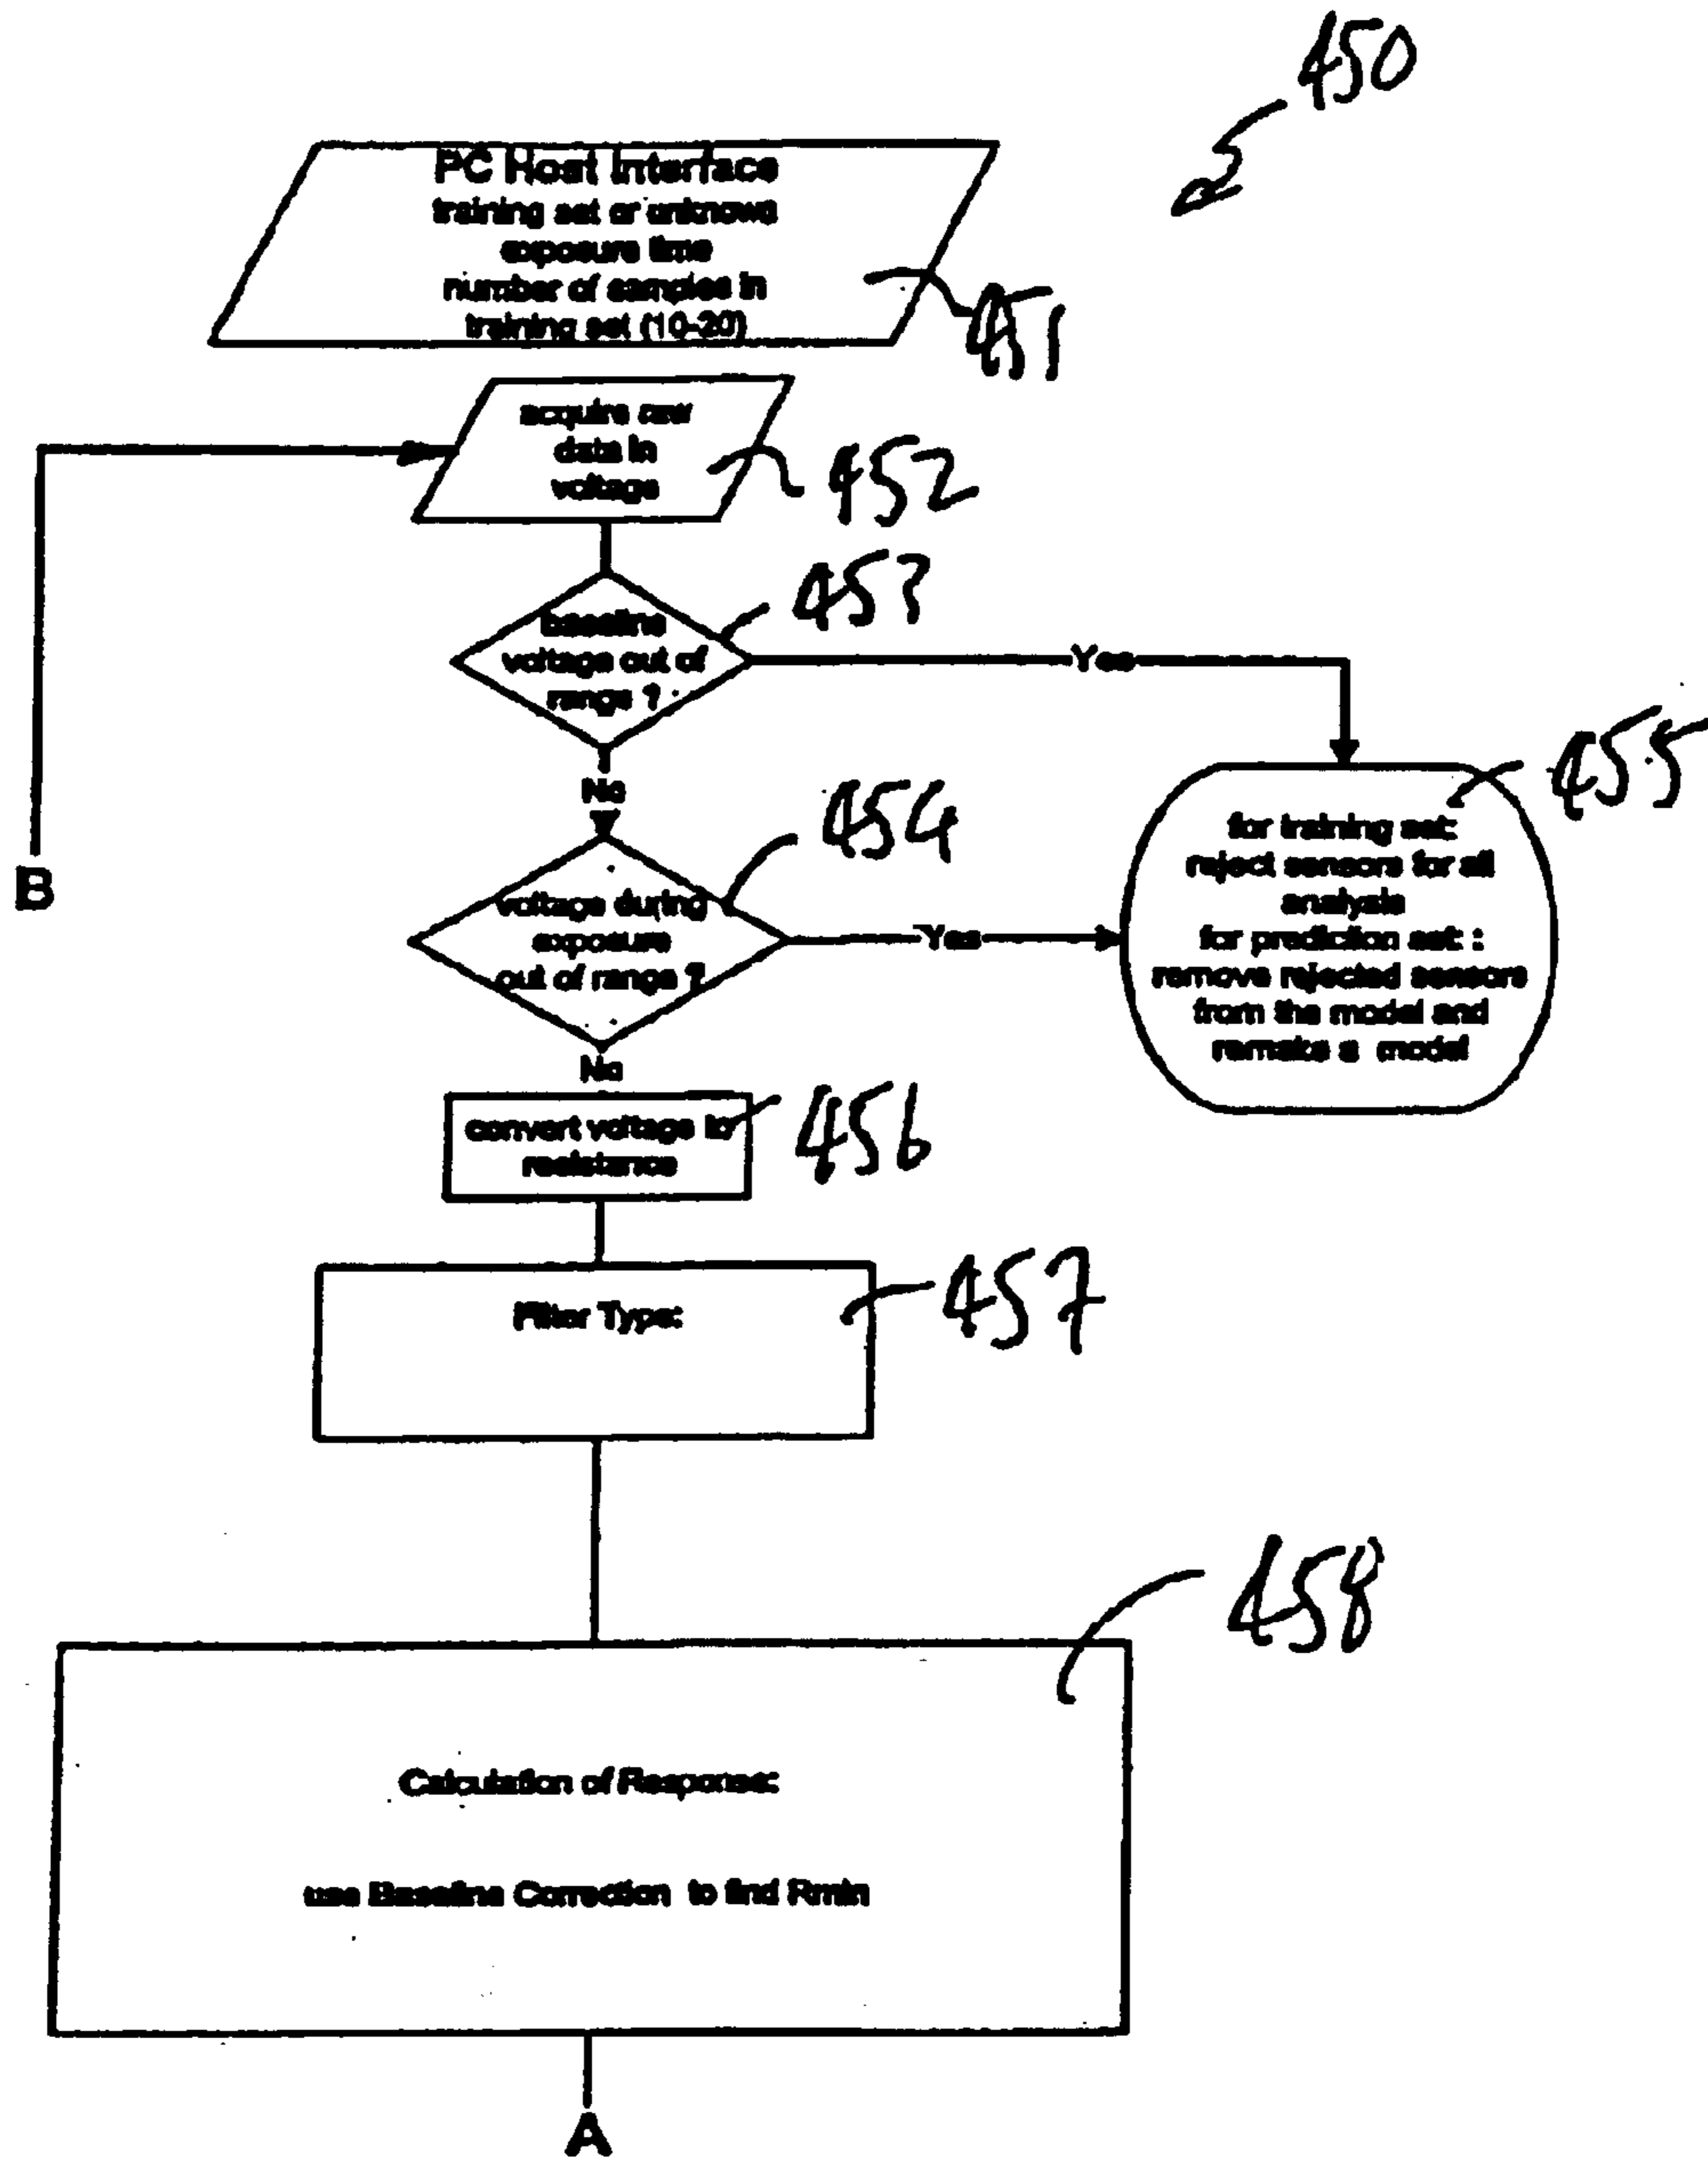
450

PC Host Interface
training set or unknows
exposure time
number of samples in
training set (10-20)

451

acquire raw
data in
voltage

452

B

453

baseline
voltage out of
range ?

Yes

No

454

voltage during
exposure
out of range ?

Yes

455

for training set:
reject sensors for all
analysis
for prediction set :
remove rejected sensors
from the model and
remake a model

No

convert voltage to
resistance

456

Filter Type:

457

458

Calculation of Response:

use Baseline Correction to find Rmin

A